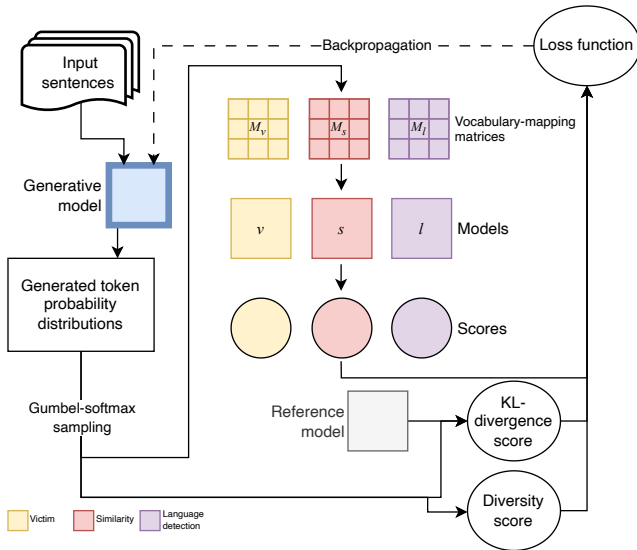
Input sentences

Backpropagation

Loss function

$M_v$

$M_s$

$M_l$

Vocabulary-mapping matrices

Generative model

$v$

$s$

$l$

Models

Generated token probability distributions

Scores

Gumbel-softmax sampling

Reference model

KL-divergence score

Diversity score

Victim

Similarity

Language detection